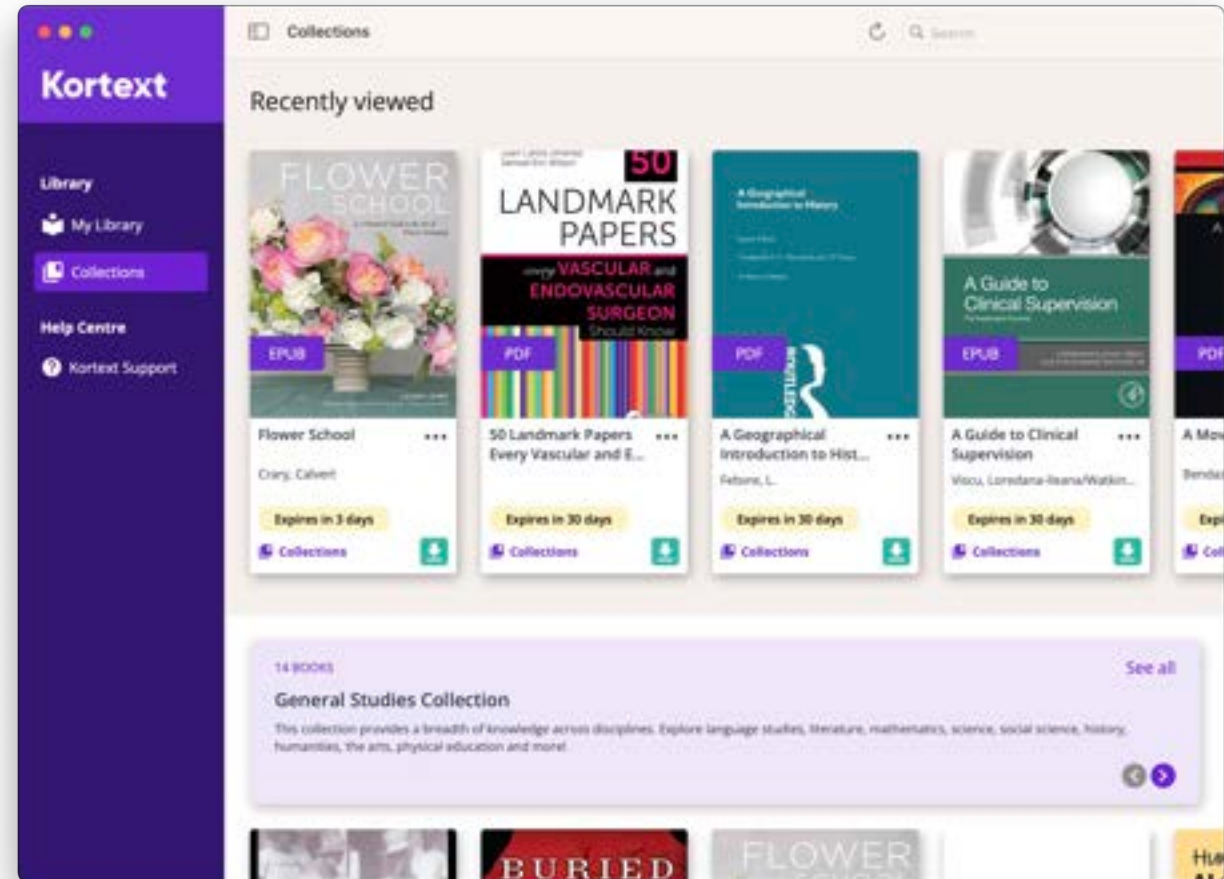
Kortext

Library

My Library

Collections

Help Centre

Kortext Support

Collections

Search

Recently viewed

FLOWER SCHOOL

EPUB

Flower School

Crary, Calvert

Expires in 3 days

Collections

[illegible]

50 LANDMARK PAPERS every VASCULAR and ENDOVASCULAR SURGEON Should Know

PDF

50 Landmark Papers Every Vascular and E...

Expires in 30 days

Collections

A Geographical Introduction to History

PDF

A Geographical Introduction to Hist...

Febvre, L.

Expires in 30 days

Collections

A Guide to Clinical Supervision

EPUB

A Guide to Clinical Supervision

Vlscu, Loredana-Ileana/Watkin...

Expires in 30 days

Collections

PDF

A Mov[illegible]

Benda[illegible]

Exp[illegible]

Col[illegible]

14 BOOKS

See all

General Studies Collection

This collection provides a breadth of knowledge across disciplines. Explore language studies, literature, mathematics, science, social science, history, humanities, the arts, physical education and more!

BURIED

FLOWER

Hu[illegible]